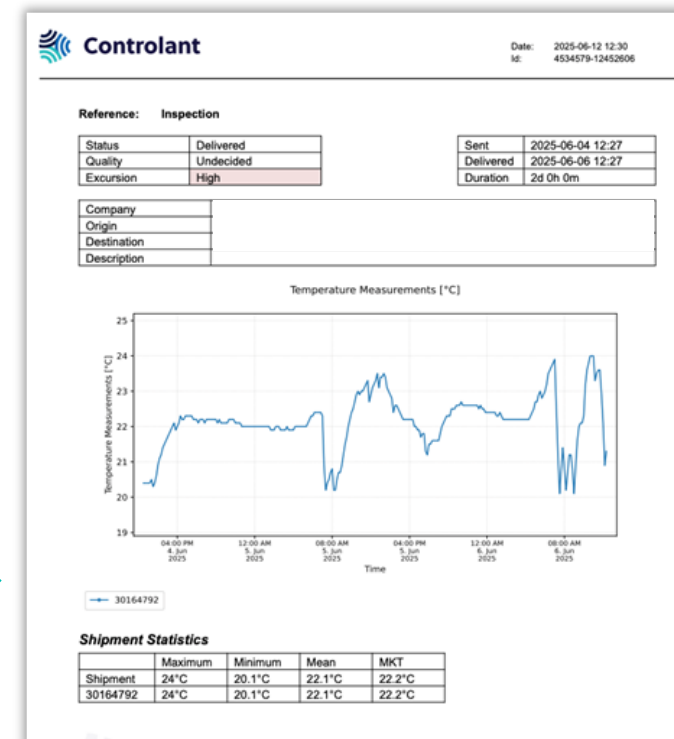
Controlant

Date: 2025-06-12 12:30
Id: 4534579-12452606

Reference: Inspection

| Status | Delivered |
|---|---|
| Quality | Undecided |
| Excursion | High |

| Sent | 2025-06-04 12:27 |
|---|---|
| Delivered | 2025-06-06 12:27 |
| Duration | 2d 0h 0m |

| Company | |
|---|---|
| Origin | |
| Destination | |
| Description | |

Temperature Measurements [°C]

Temperature Measurements [°C]

25
24
23
22
21
20
19

04:00 PM 4. Jun 2025
12:00 AM 5. Jun 2025
08:00 AM 5. Jun 2025
04:00 PM 5. Jun 2025
12:00 AM 6. Jun 2025
08:00 AM 6. Jun 2025

Time

30164792

Shipment Statistics

| | Maximum | Minimum | Mean | MKT |
|---|---|---|---|---|
| Shipment | 24°C | 20.1°C | 22.1°C | 22.2°C |
| 30164792 | 24°C | 20.1°C | 22.1°C | 22.2°C |